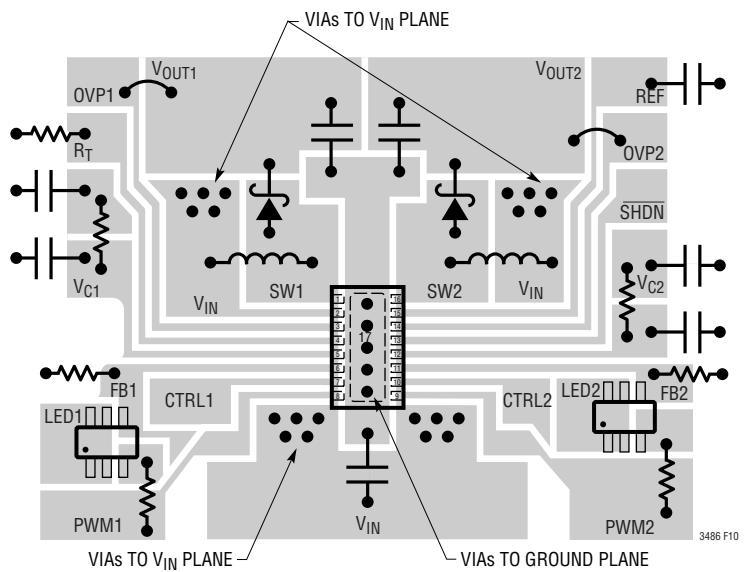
VIAs TO $V_{IN}$ PLANE

$V_{OUT1}$

$V_{OUT2}$

OVP1

REF

$R_T$

OVP2

$\overline{SHDN}$

$V_{C1}$

$V_{C2}$

$V_{IN}$

SW1

SW2

$V_{IN}$

1 2 3 4 5 6 7 8

16 15 14 13 12 11 10 9

17

FB1

FB2

CTRL1

CTRL2

LED1

LED2

PWM1

PWM2

$V_{IN}$

VIAs TO $V_{IN}$ PLANE

VIAs TO GROUND PLANE

3486 F10